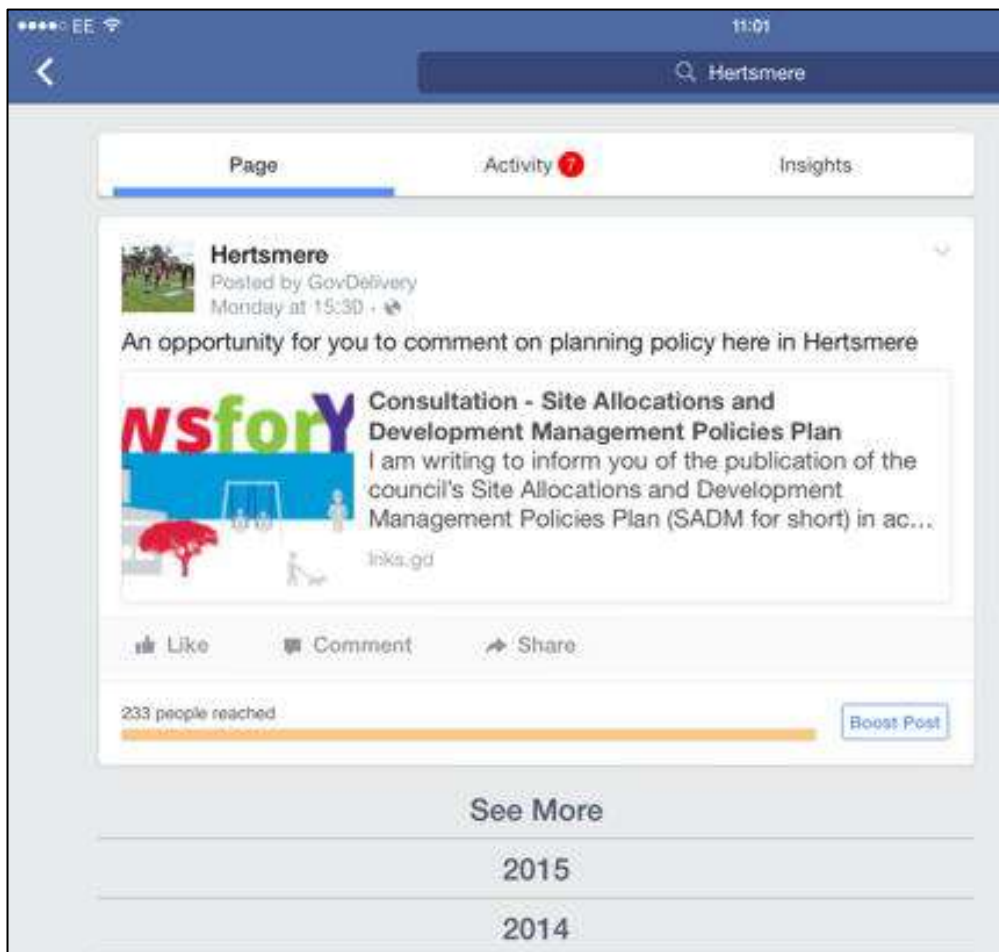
●●●●○ EE

11:01

Hertsmere

Page

Activity 7

Insights

Hertsmere
Posted by GovDelivery
Monday at 15:30 ·

An opportunity for you to comment on planning policy here in Hertsmere

WSforY

Consultation - Site Allocations and Development Management Policies Plan
I am writing to inform you of the publication of the council's Site Allocations and Development Management Policies Plan (SADM for short) in ac...
lnks.gd

Like

Comment

Share

233 people reached

Boost Post

See More

2015

2014